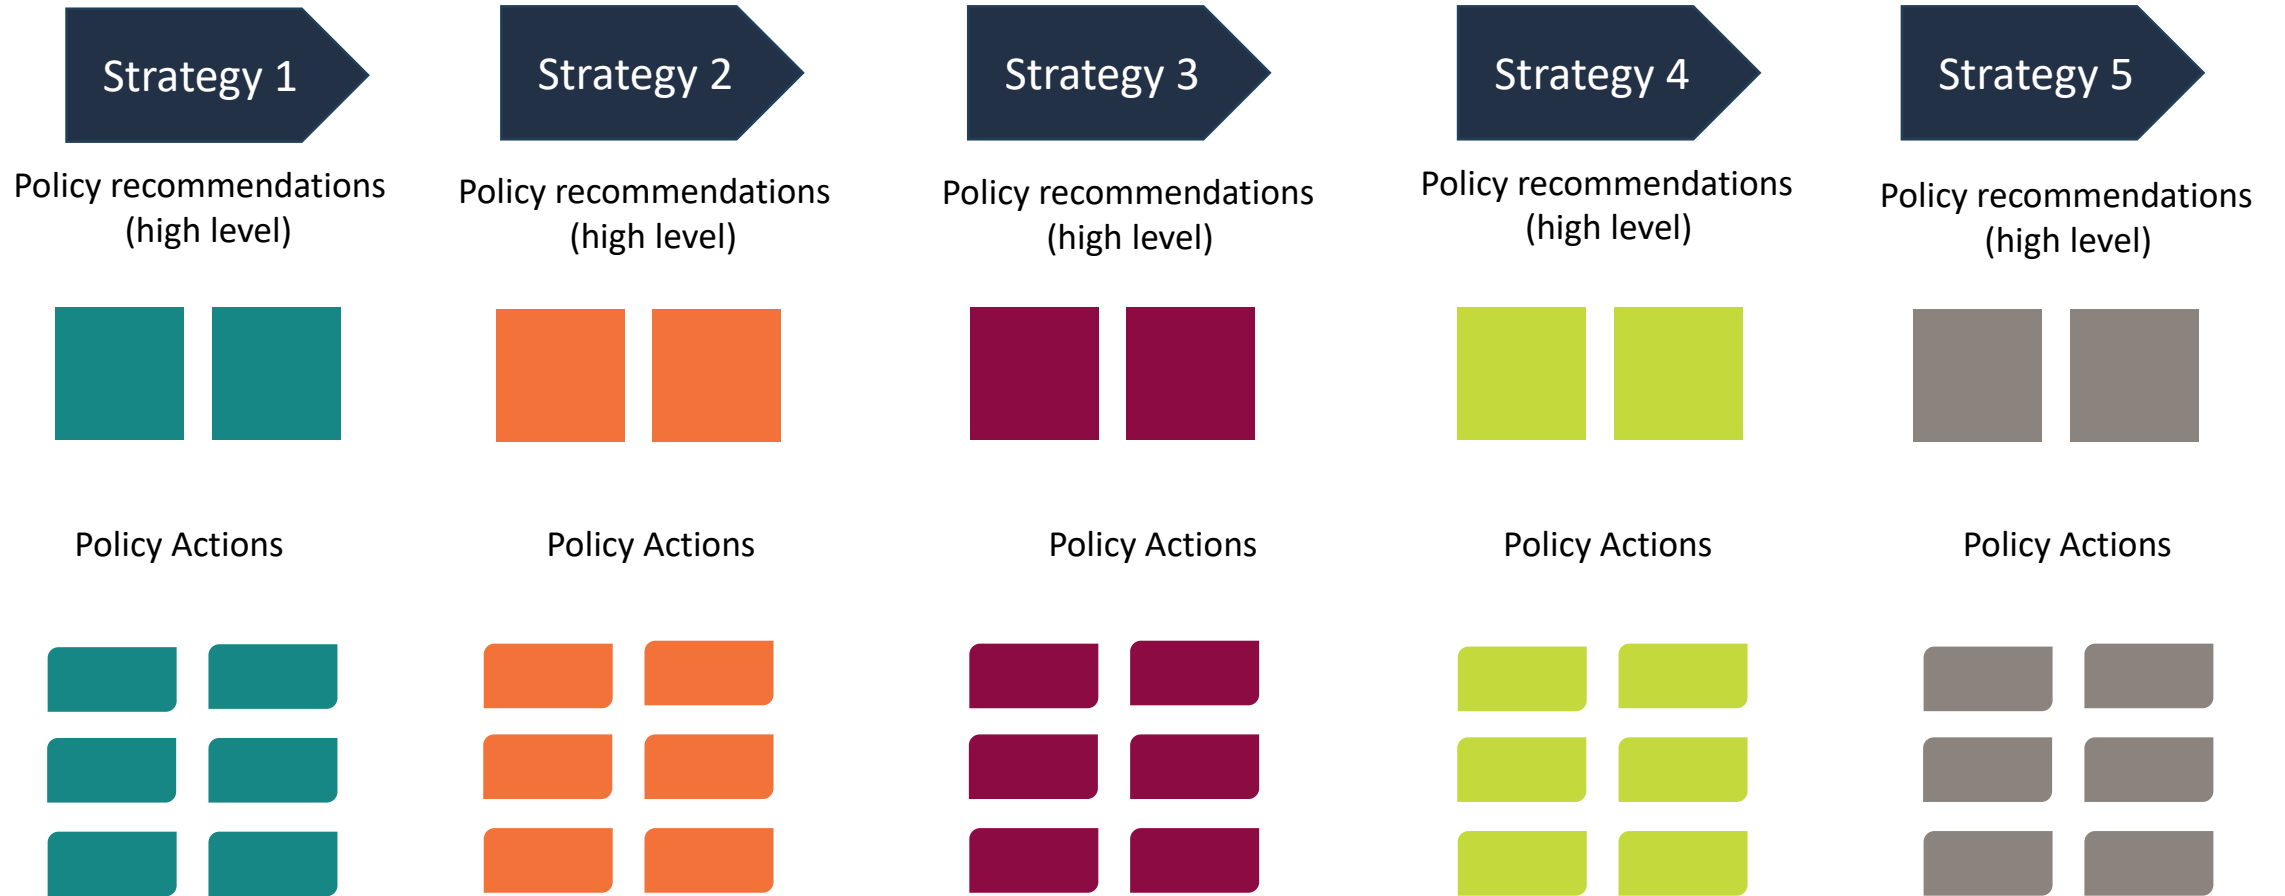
Strategy 1

Policy recommendations (high level)

Policy Actions

Strategy 2

Policy recommendations (high level)

Policy Actions

Strategy 3

Policy recommendations (high level)

Policy Actions

Strategy 4

Policy recommendations (high level)

Policy Actions

Strategy 5

Policy recommendations (high level)

Policy Actions